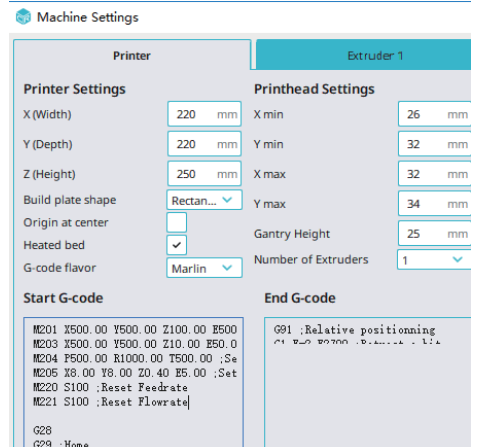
Machine Settings

Printer

Extruder 1

Printer Settings

X (Width) 220 mm

Y (Depth) 220 mm

Z (Height) 250 mm

Build plate shape Rectan...

Origin at center

Heated bed ✓

G-code flavor Marlin

Printhead Settings

X min 26 mm

Y min 32 mm

X max 32 mm

Y max 34 mm

Gantry Height 25 mm

Number of Extruders 1

Start G-code

M201 X500.00 Y500.00 Z100.00 E500
M203 X500.00 Y500.00 Z10.00 E50.0
M204 P500.00 R1000.00 T500.00 ;Se
M205 X8.00 Y8.00 Z0.40 E5.00 ;Set
M220 S100 ;Reset Feedrate
M221 S100 ;Reset Flowrate

G28
G29 ;Home

End G-code

G91 ;Relative positionning
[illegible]